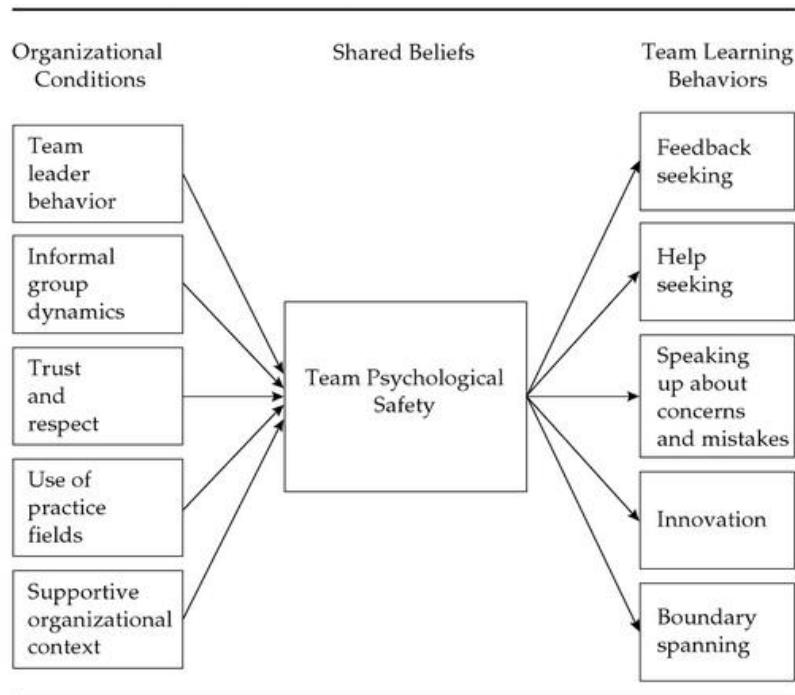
Organizational Conditions

Shared Beliefs

Team Learning Behaviors

Team leader behavior

Informal group dynamics

Trust and respect

Use of practice fields

Supportive organizational context

Team Psychological Safety

Feedback seeking

Help seeking

Speaking up about concerns and mistakes

Innovation

Boundary spanning